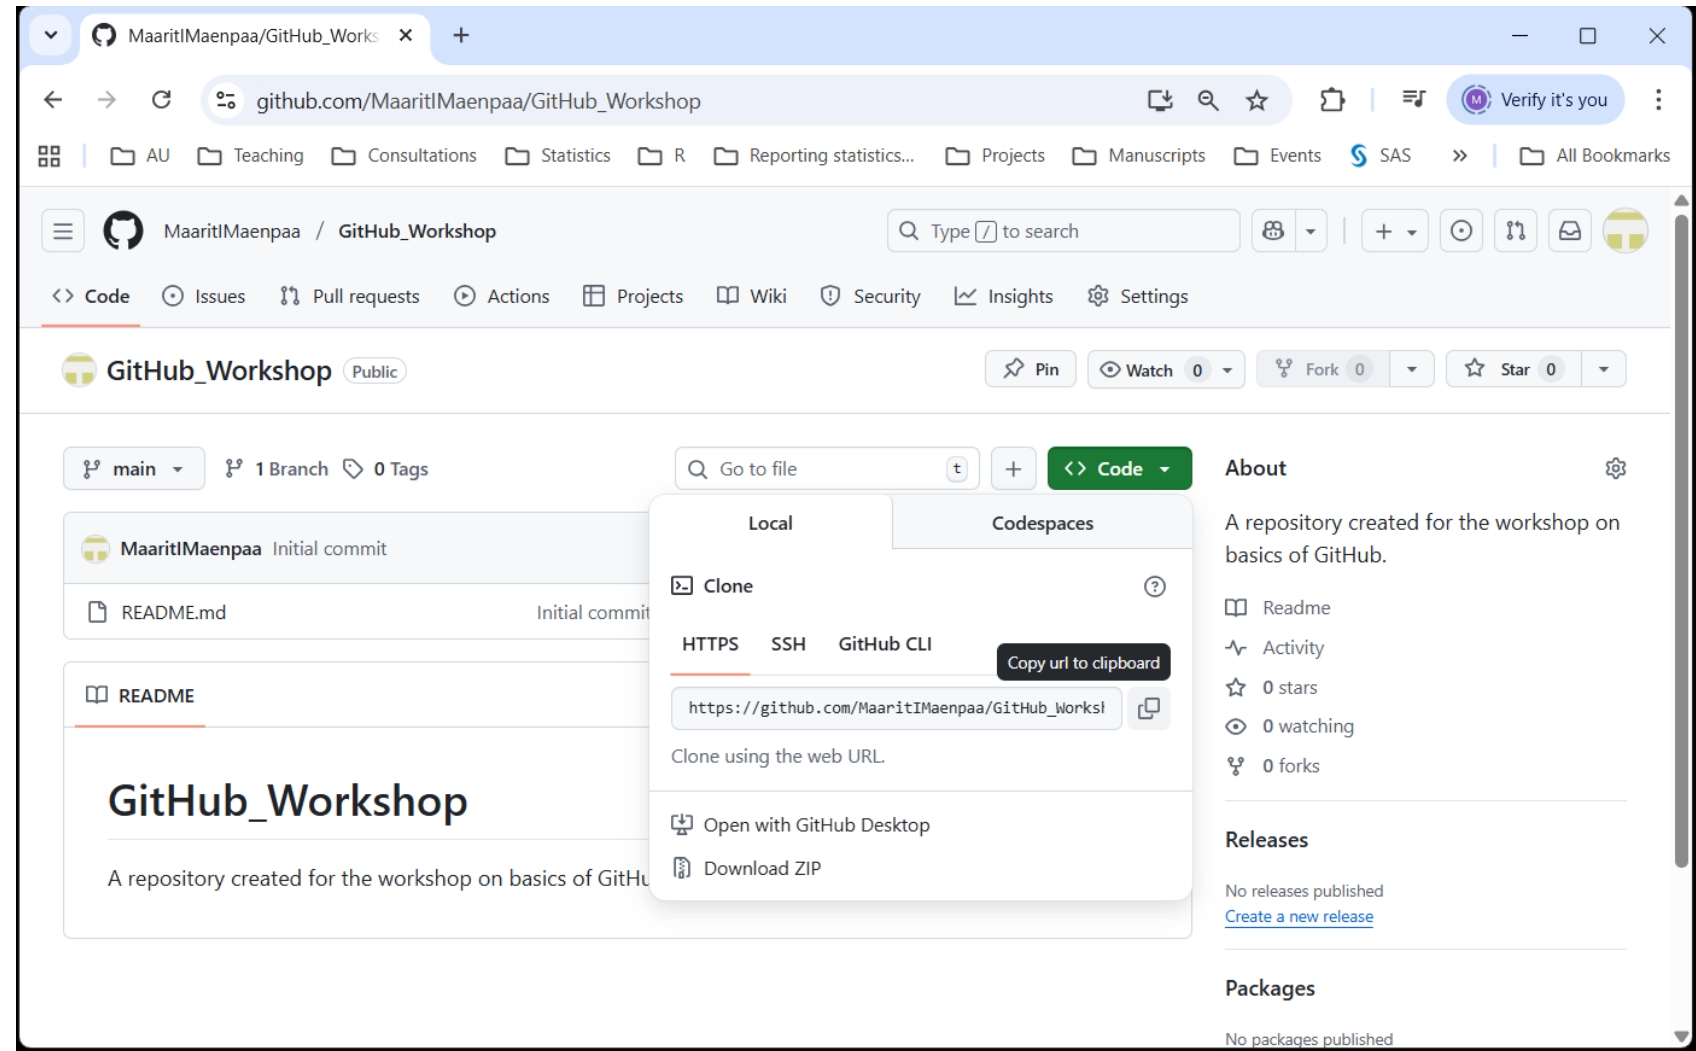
MaaritIMaenpaa/GitHub_Works ×
+

github.com/MaaritIMaenpaa/GitHub_Workshop

Verify it's you

AU
Teaching
Consultations
Statistics
R
Reporting statistics...
Projects
Manuscripts
Events
SAS
»
All Bookmarks

MaaritIMaenpaa / GitHub_Workshop

Type / to search

Code
Issues
Pull requests
Actions
Projects
Wiki
Security
Insights
Settings

GitHub_Workshop Public

Pin
Watch 0
Fork 0
Star 0

main
1 Branch
0 Tags
Go to file t
+
Code

MaaritIMaenpaa Initial commit

README.md Initial commit

README

GitHub_Workshop

A repository created for the workshop on basics of GitHu

Local
Codespaces

Clone

HTTPS
SSH
GitHub CLI

Copy url to clipboard

https://github.com/MaaritIMaenpaa/GitHub_Worksl

Clone using the web URL.

Open with GitHub Desktop

Download ZIP

About

A repository created for the workshop on basics of GitHub.

Readme
Activity
0 stars
0 watching
0 forks

Releases

No releases published
Create a new release

Packages

No packages published